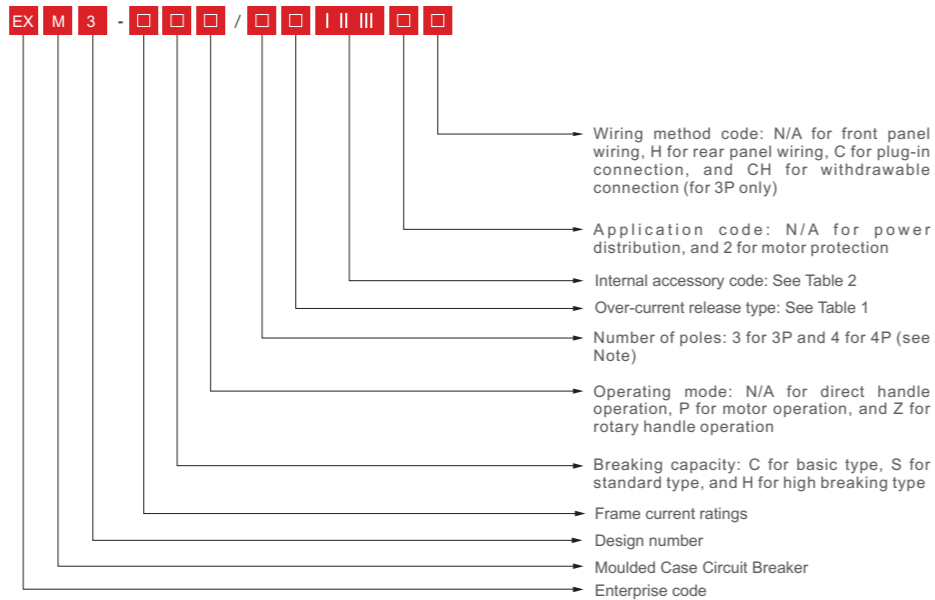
EX M 3 - □ □ □ / □ □ I II III □ □

Wiring method code: N/A for front panel wiring, H for rear panel wiring, C for plug-in connection, and CH for withdrawable connection (for 3P only)

Application code: N/A for power distribution, and 2 for motor protection

Internal accessory code: See Table 2

Over-current release type: See Table 1

Number of poles: 3 for 3P and 4 for 4P (see Note)

Operating mode: N/A for direct handle operation, P for motor operation, and Z for rotary handle operation

Breaking capacity: C for basic type, S for standard type, and H for high breaking type

Frame current ratings

Design number

Moulded Case Circuit Breaker

Enterprise code